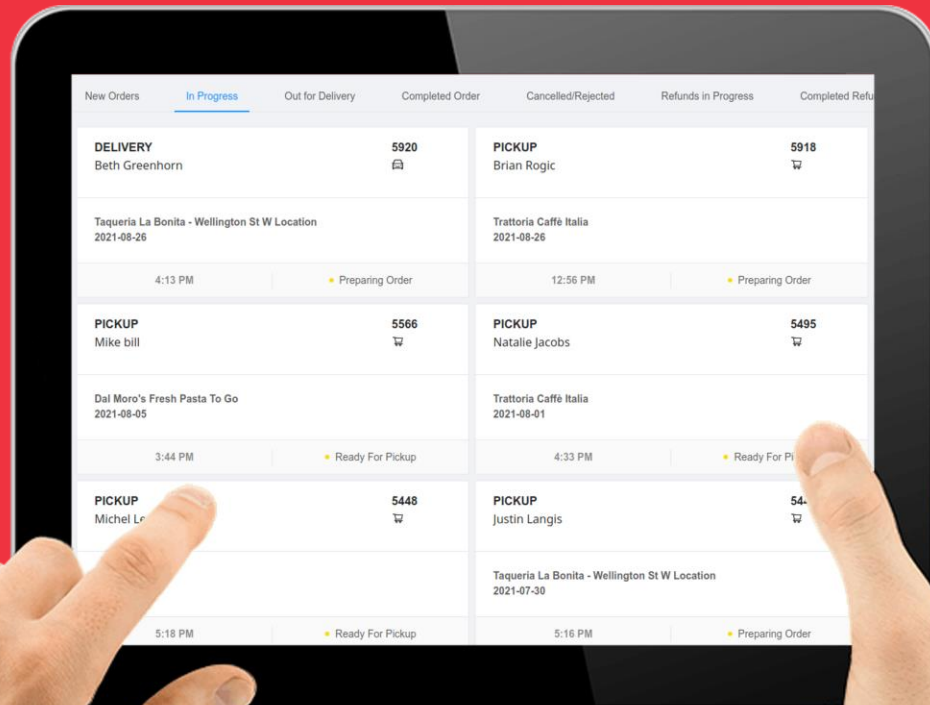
New Orders In Progress Out for Delivery Completed Order Cancelled/Rejected Refunds in Progress Completed Refu

DELIVERY
Beth Greenhorn
5920

Taqueria La Bonita - Wellington St W Location
2021-08-26

4:13 PM • Preparing Order

PICKUP
Brian Rogic
5918

Trattoria Caffè Italia
2021-08-26

12:56 PM • Preparing Order

PICKUP
Mike bill
5566

Dal Moro's Fresh Pasta To Go
2021-08-05

3:44 PM • Ready For Pickup

PICKUP
Natalie Jacobs
5495

Trattoria Caffè Italia
2021-08-01

4:33 PM • Ready For Pi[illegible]

PICKUP
Michel L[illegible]
5448

5:18 PM • Ready For Pickup

PICKUP
Justin Langis
54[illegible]

Taqueria La Bonita - Wellington St W Location
2021-07-30

5:16 PM • Preparing Order